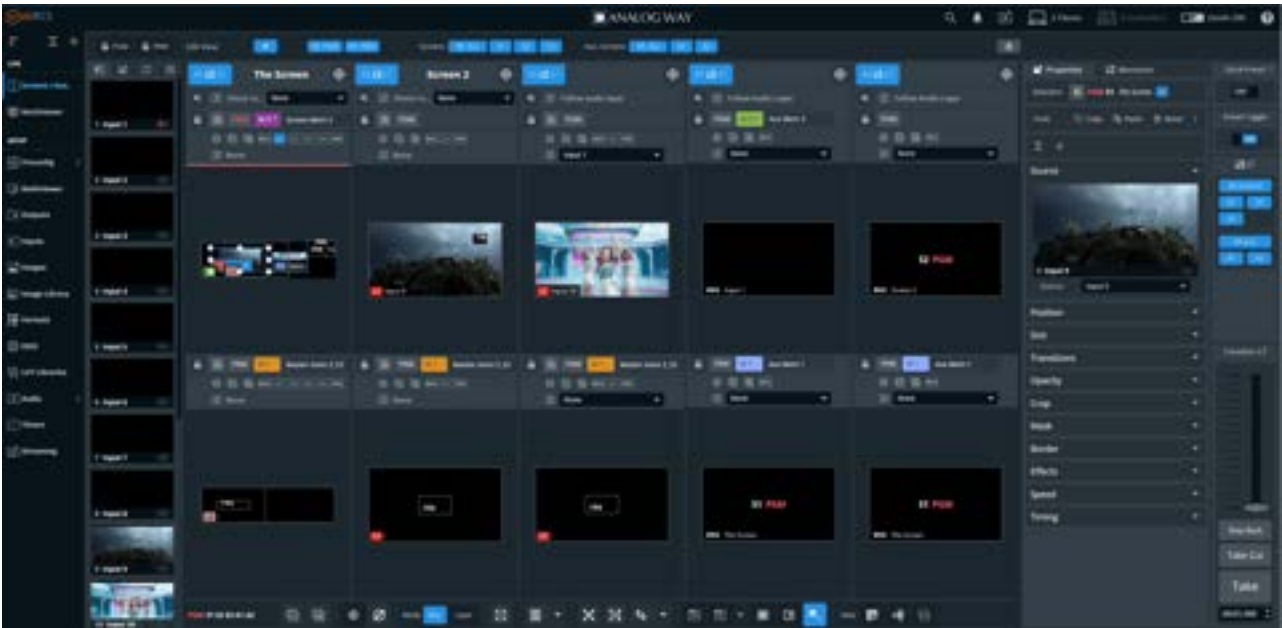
ANALOG WAY

The Screen

Screen 2

Follow Audio Input

Follow Audio Logic

Follow Audio Logic

Properties

Source

Position

Size

Transitions

Opacity

Crop

Mask

Border

Effects

Speed

Timing

Take Cut

Take